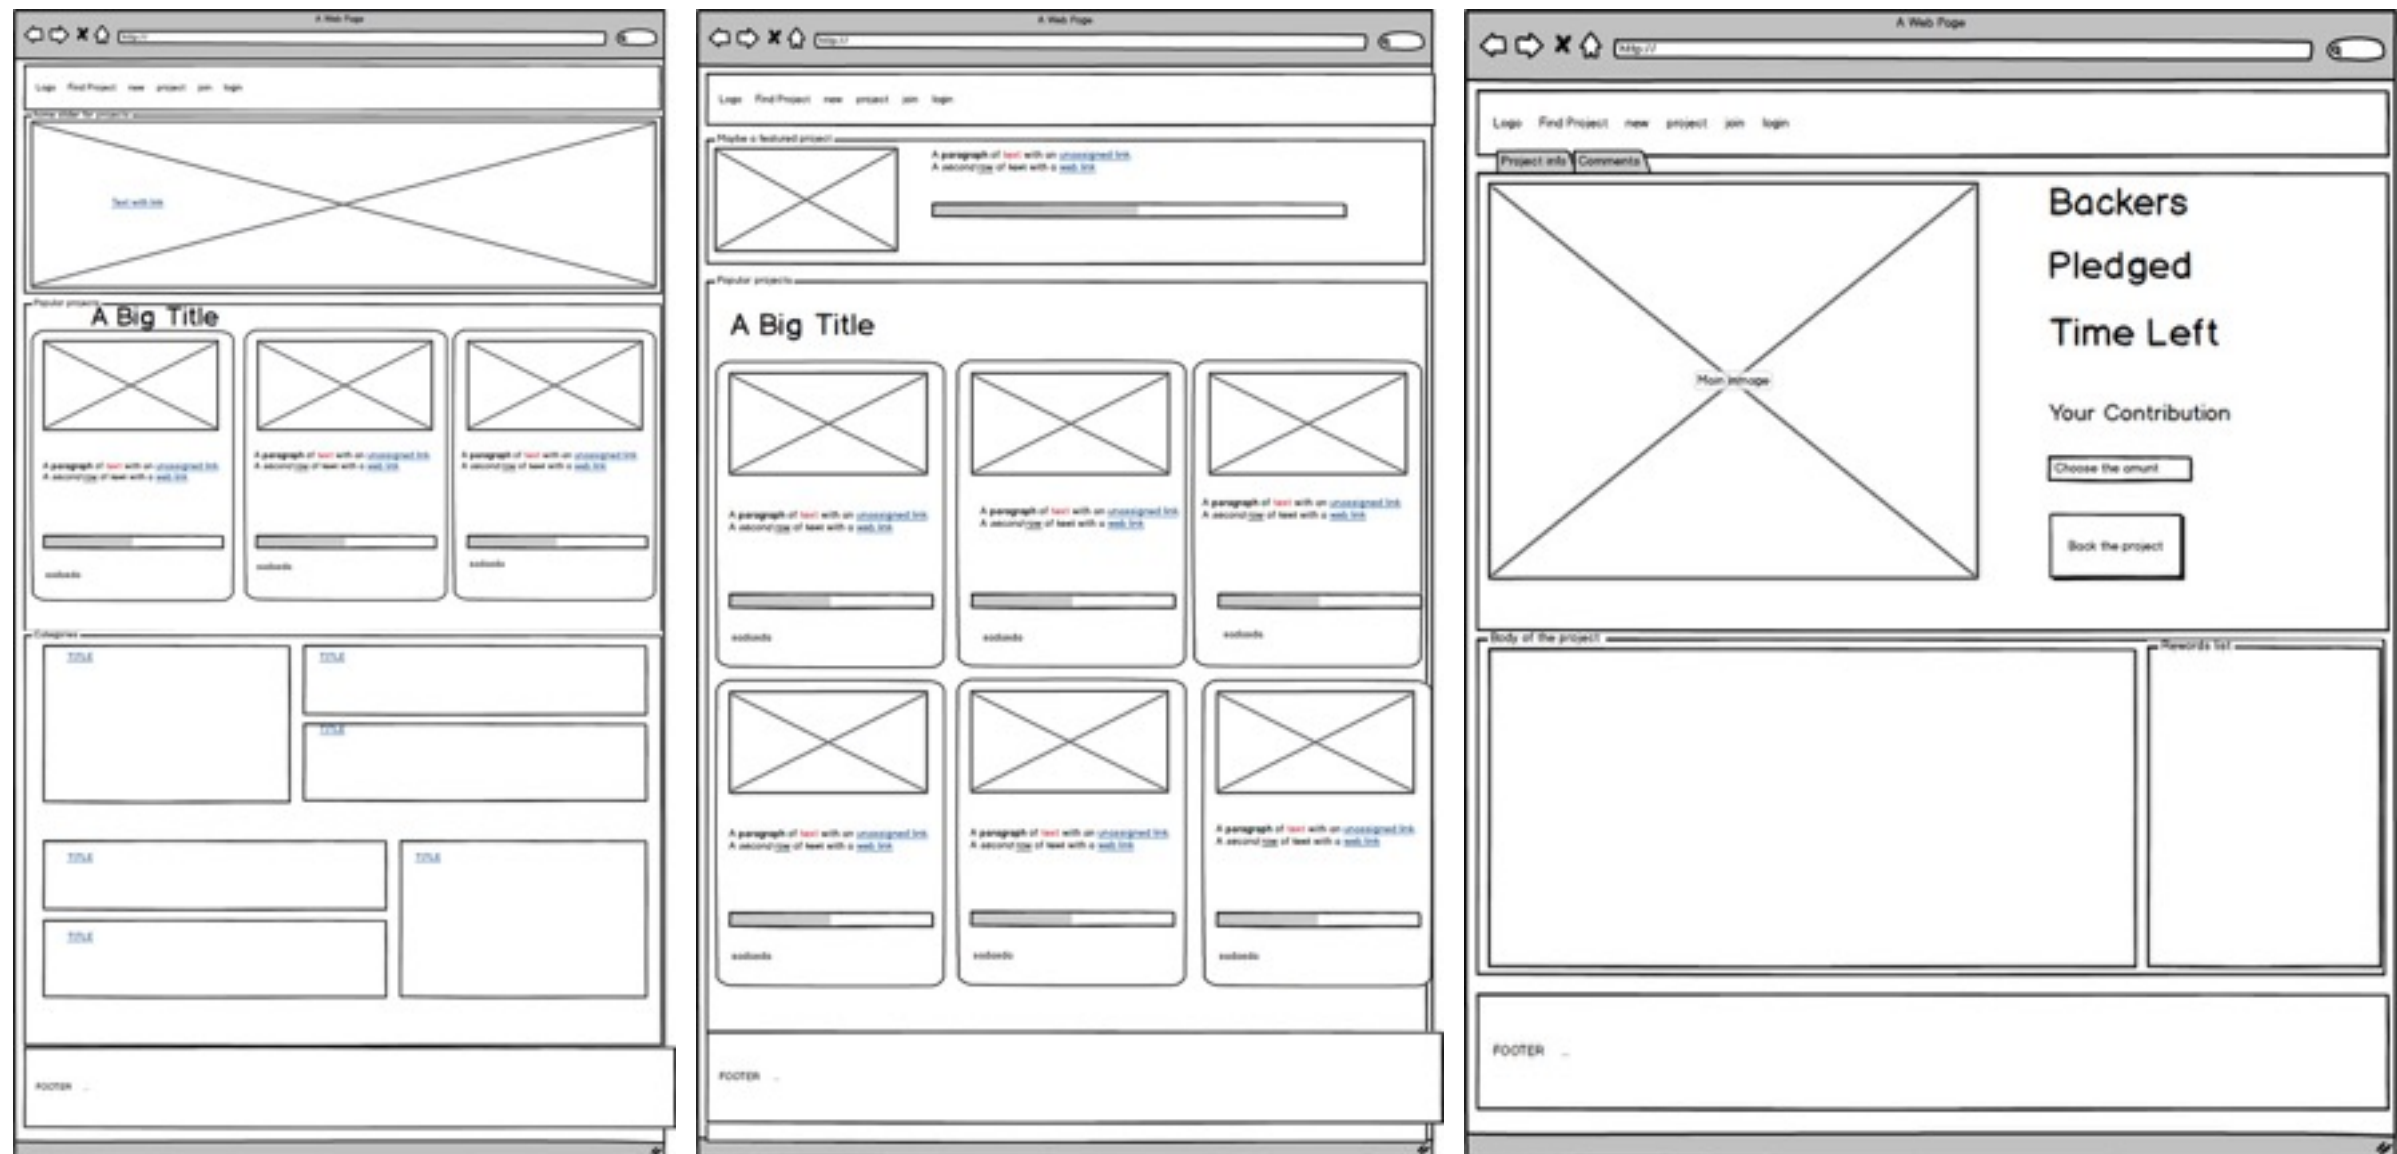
A Web Page
http://
Logo Find Project new project join login
Home slider for projects
Text with link
Popular projects
A Big Title
A paragraph of text with an unassigned link
A second row of text with a web link
sadsads
A paragraph of text with an unassigned link
A second row of text with a web link
sadsads
A paragraph of text with an unassigned link
A second row of text with a web link
sadsads
Categories
TITLE
TITLE
TITLE
TITLE
TITLE
TITLE
FOOTER ...

A Web Page
http://
Logo Find Project new project join login
Maybe a featured project
A paragraph of text with an unassigned link
A second row of text with a web link
Popular projects
A Big Title
A paragraph of text with an unassigned link
A second row of text with a web link
sadsads
A paragraph of text with an unassigned link
A second row of text with a web link
sadsads
A paragraph of text with an unassigned link
A second row of text with a web link
sadsads
A paragraph of text with an unassigned link
A second row of text with a web link
sadsads
A paragraph of text with an unassigned link
A second row of text with a web link
sadsads
A paragraph of text with an unassigned link
A second row of text with a web link
sadsads
FOOTER ...

A Web Page
http://
Logo Find Project new project join login
Project info Comments
Main immage
Backers
Pledged
Time Left
Your Contribution
Choose the amunt
Back the project
Body of the project
Rewards list
FOOTER ...